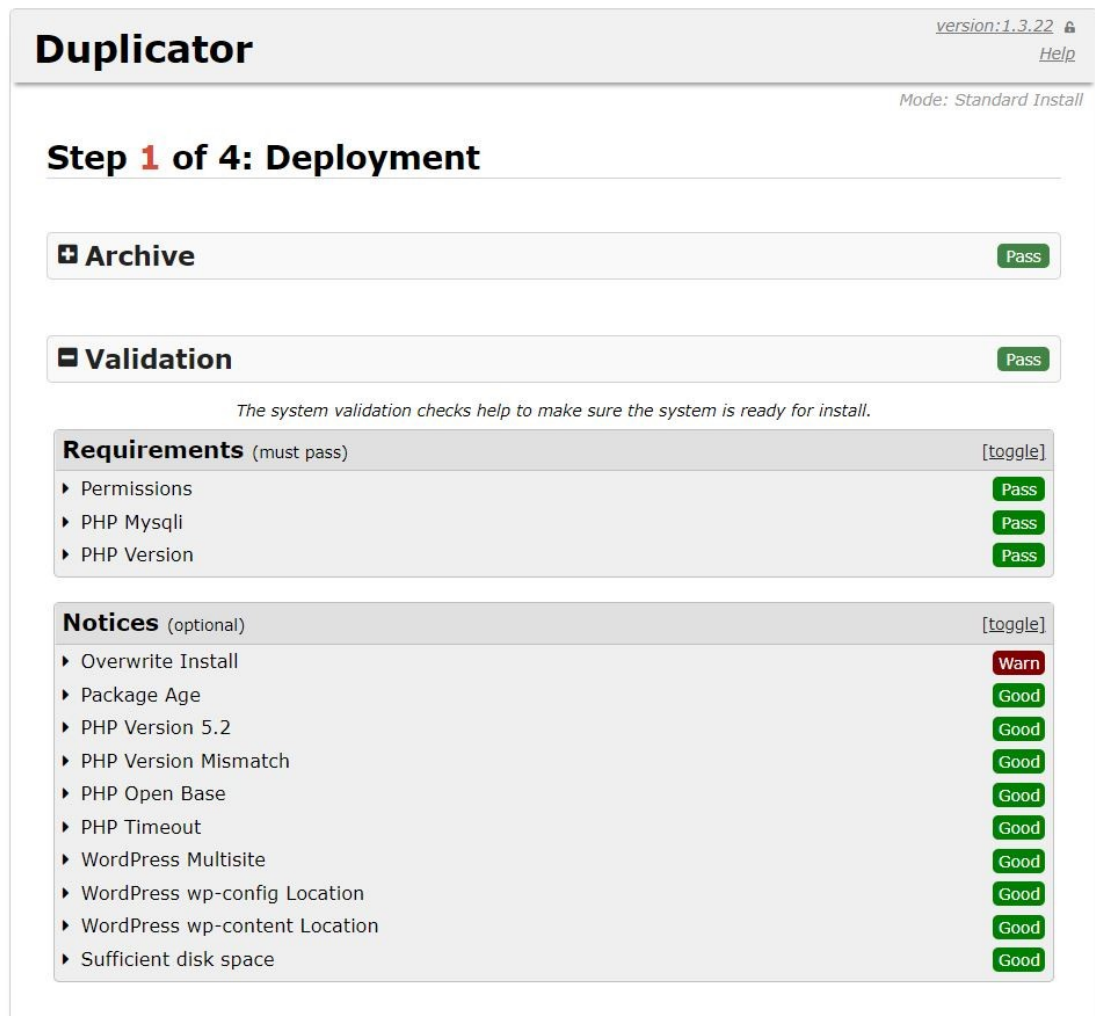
Duplicator

version:1.3.22
Help

Mode: Standard Install

Step 1 of 4: Deployment

Archive Pass

Validation Pass

The system validation checks help to make sure the system is ready for install.

Requirements (must pass) [toggle]

Permissions Pass
PHP Mysqli Pass
PHP Version Pass

Notices (optional) [toggle]

Overwrite Install Warn
Package Age Good
PHP Version 5.2 Good
PHP Version Mismatch Good
PHP Open Base Good
PHP Timeout Good
WordPress Multisite Good
WordPress wp-config Location Good
WordPress wp-content Location Good
Sufficient disk space Good